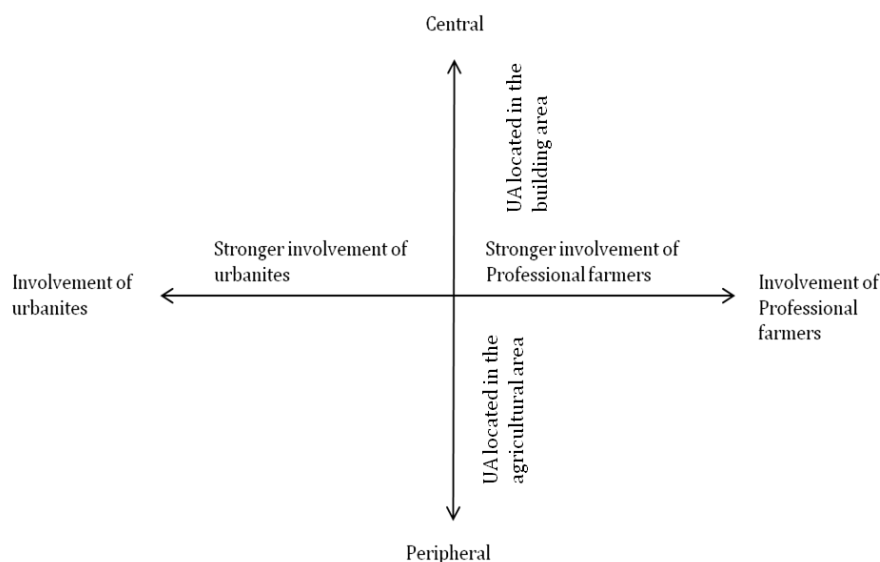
Central

UA located in the building area

Stronger involvement of urbanites

Stronger involvement of Professional farmers

Involvement of urbanites

Involvement of Professional farmers

UA located in the agricultural area

Peripheral